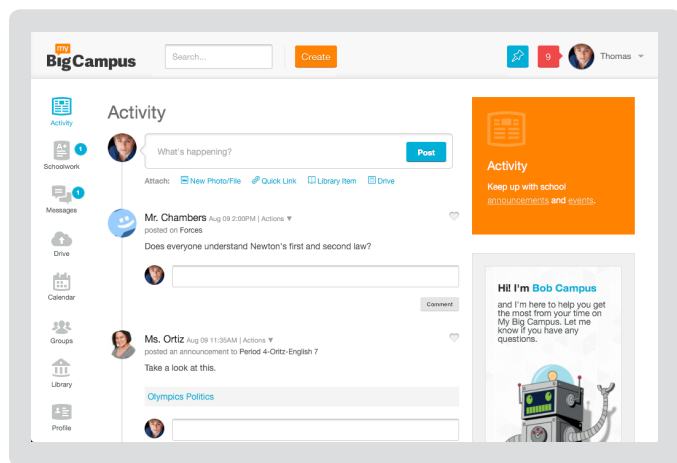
my Big Campus

Search...

Create

9

Thomas

Activity

Schoolwork 1

Messages 1

Drive

Calendar

Groups

Library

Profile

Activity

What's happening?

Post

Attach: New Photo/File Quick Link Library Item Drive

Mr. Chambers Aug 09 2:00PM | Actions ▾
posted on Forces
Does everyone understand Newton's first and second law?

Comment

Ms. Ortiz Aug 09 11:35AM | Actions ▾
posted an announcement to Period 4-Ortiz-English 7
Take a look at this.

Olympics Politics

Activity
Keep up with school announcements and events.

Hi! I'm Bob Campus
and I'm here to help you get the most from your time on My Big Campus. Let me know if you have any questions.